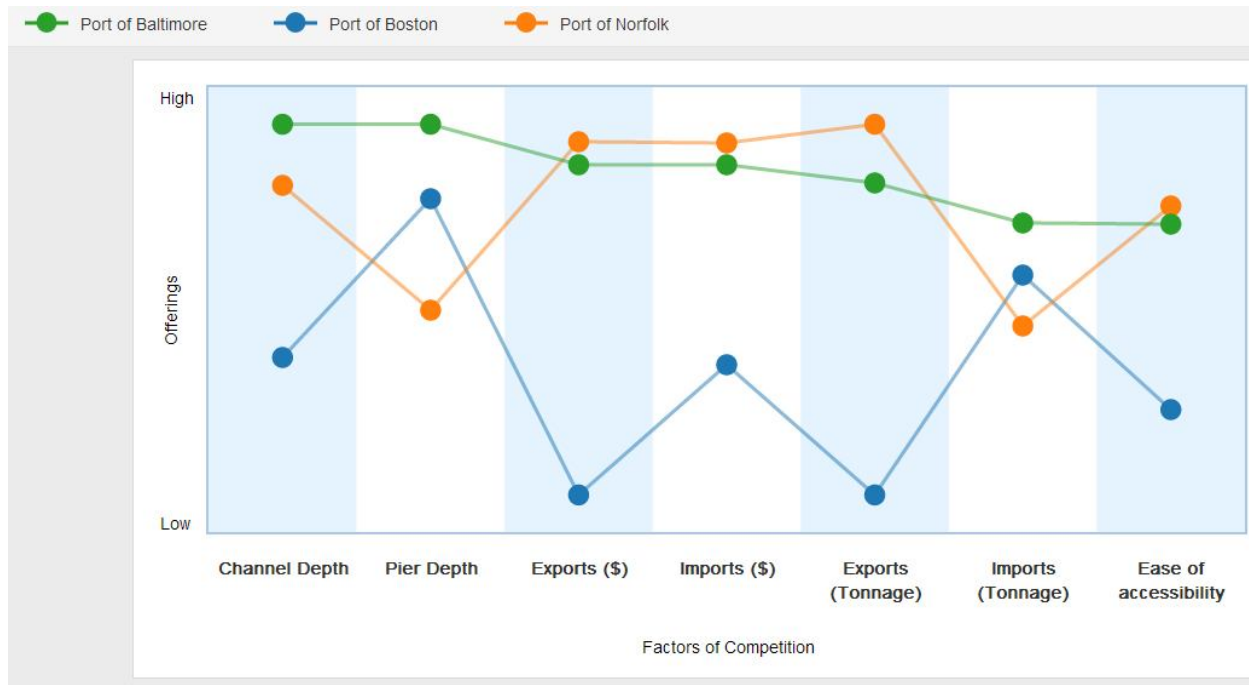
Port of Baltimore
Port of Boston
Port of Norfolk

High
Offerings
Low

Channel Depth
Pier Depth
Exports ($)
Imports ($)
Exports (Tonnage)
Imports (Tonnage)
Ease of accessibility

Factors of Competition